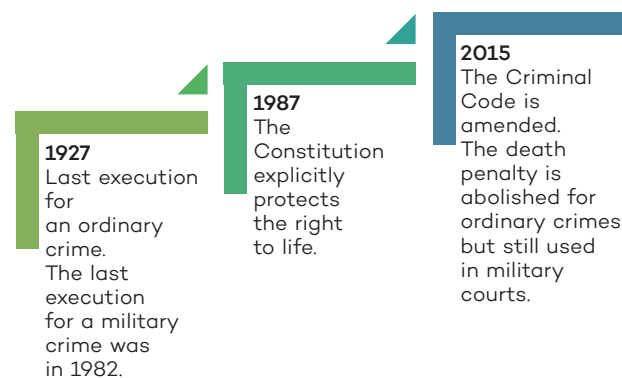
1927
Last execution for an ordinary crime. The last execution for a military crime was in 1982.

1987
The Constitution explicitly protects the right to life.

2015
The Criminal Code is amended. The death penalty is abolished for ordinary crimes but still used in military courts.